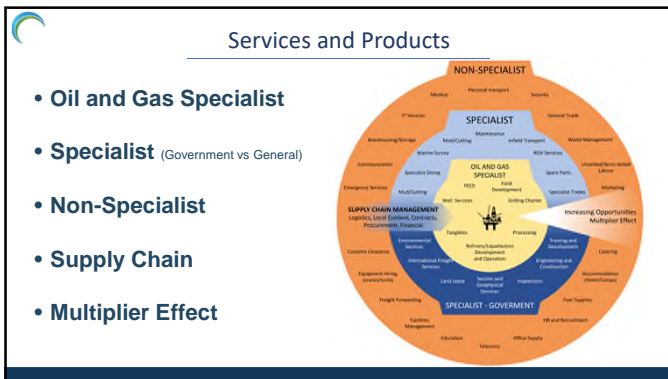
Services and Products

• Oil and Gas Specialist

• Specialist (Government vs General)

• Non-Specialist

• Supply Chain

• Multiplier Effect

NON-SPECIALIST

Medical

Personnel transport

Security

IT Services

General Trade

Warehousing/Storage

Waste Management

Unskilled/Semi-skilled Labour

Communications

Marketing

Emergency Services

Customs Clearance

Catering

Equipment hiring (cranes/trucks)

Accommodation (Hotel/Camps)

Freight Forwarding

Port Supplies

Facilities Management

HR and Recruitment

Education

Office Supply

Telecoms

SPECIALIST

Maintenance

Mud/Cutting

Infield Transport

Marine Survey

ROV Services

Specialist Diving

Spare Parts

Mud/Cutting

Specialist Trades

OIL AND GAS SPECIALIST

FEED

Field Development

Well Services

Drilling Charter

Tangibles

Processing

Refinery/Liquefaction Development and Operation

Environmental Services

Training and Development

International Freight Services

Engineering and Construction

Land Lease

Seismic and Geophysical Services

Inspections

SUPPLY CHAIN MANAGEMENT

Logistics, Local Content, Contracts, Procurement, Financial

Increasing Opportunities Multiplier Effect

SPECIALIST - GOVERMENT